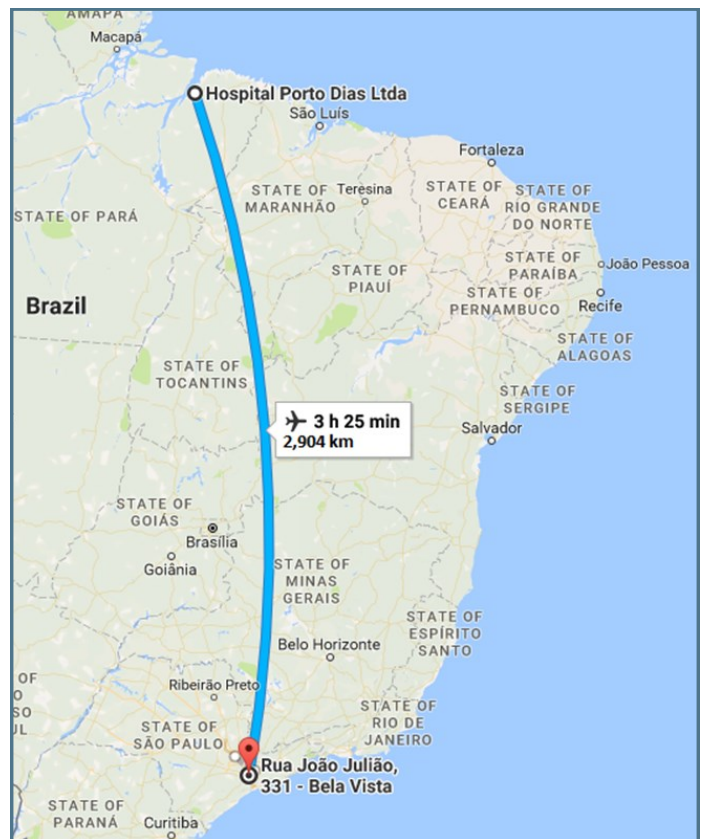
AMAPÁ
Macapá
Hospital Porto Dias Ltda
São Luís
Fortaleza
STATE OF MARANHÃO
Teresina
STATE OF CEARÁ
STATE OF RIO GRANDE DO NORTE
STATE OF PARÁ
STATE OF PARAÍBA
João Pessoa
Brazil
STATE OF PIAUÍ
STATE OF PERNAMBUCO
Recife
STATE OF ALAGOAS
STATE OF TOCANTINS
STATE OF SERGIPE
3 h 25 min
2,904 km
Salvador
STATE OF GOIÁS
Brasília
Goiânia
STATE OF MINAS GERAIS
STATE OF ESPÍRITO SANTO
Belo Horizonte
OF
SO
Ribeirão Preto
STATE OF RIO DE JANEIRO
STATE OF SÃO PAULO
Rua João Julião, 331 - Bela Vista
STATE OF PARANÁ
Curitiba